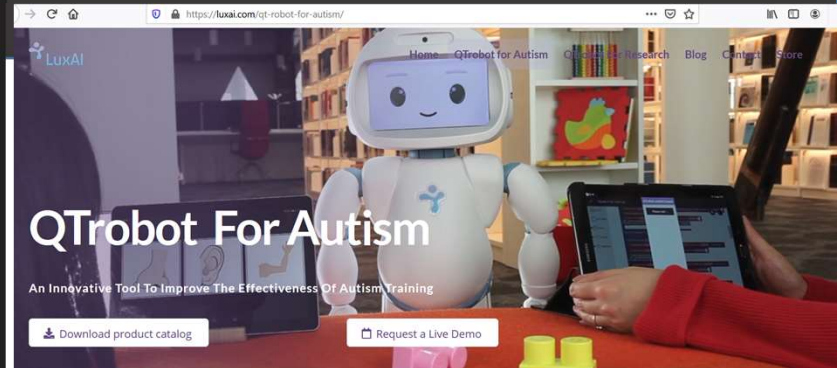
https://luxai.com/qt-robot-for-autism/

LuxAI

Home QTrobot for Autism Q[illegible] Research Blog Contact Store

QTrobot For Autism

An Innovative Tool To Improve The Effectiveness Of Autism Training

Download product catalog

Request a Live Demo